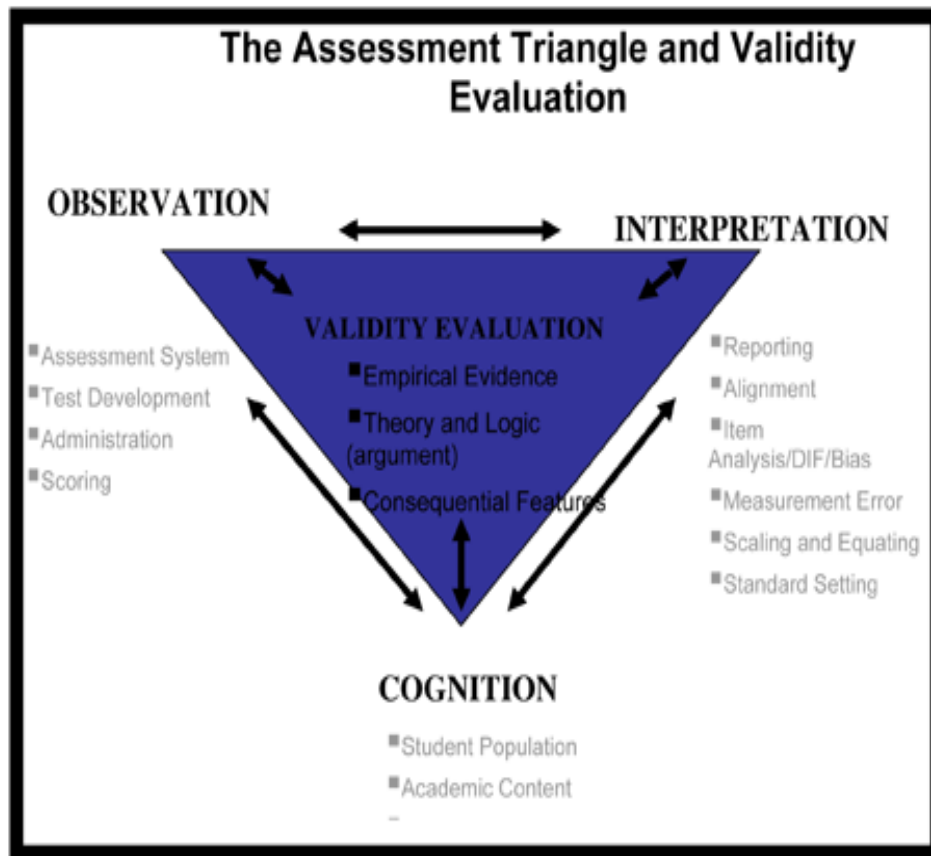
The Assessment Triangle and Validity Evaluation

OBSERVATION

INTERPRETATION

VALIDITY EVALUATION

▪ Empirical Evidence

▪ Theory and Logic (argument)

▪ Consequential Features

▪ Assessment System
▪ Test Development
▪ Administration
▪ Scoring

▪ Reporting
▪ Alignment
▪ Item Analysis/DIF/Bias
▪ Measurement Error
▪ Scaling and Equating
▪ Standard Setting

COGNITION

▪ Student Population
▪ Academic Content